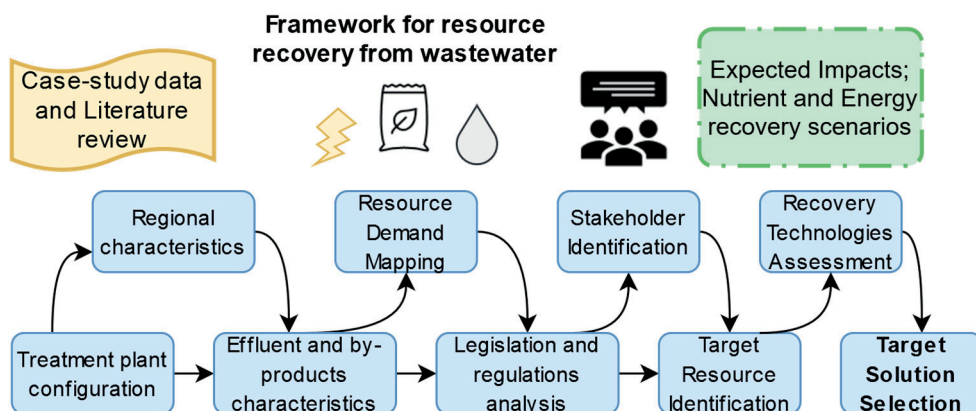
Framework for resource recovery from wastewater

Case-study data and Literature review

Expected Impacts; Nutrient and Energy recovery scenarios

Regional characteristics

Resource Demand Mapping

Stakeholder Identification

Recovery Technologies Assessment

Treatment plant configuration

Effluent and by-products characteristics

Legislation and regulations analysis

Target Resource Identification

Target Solution Selection